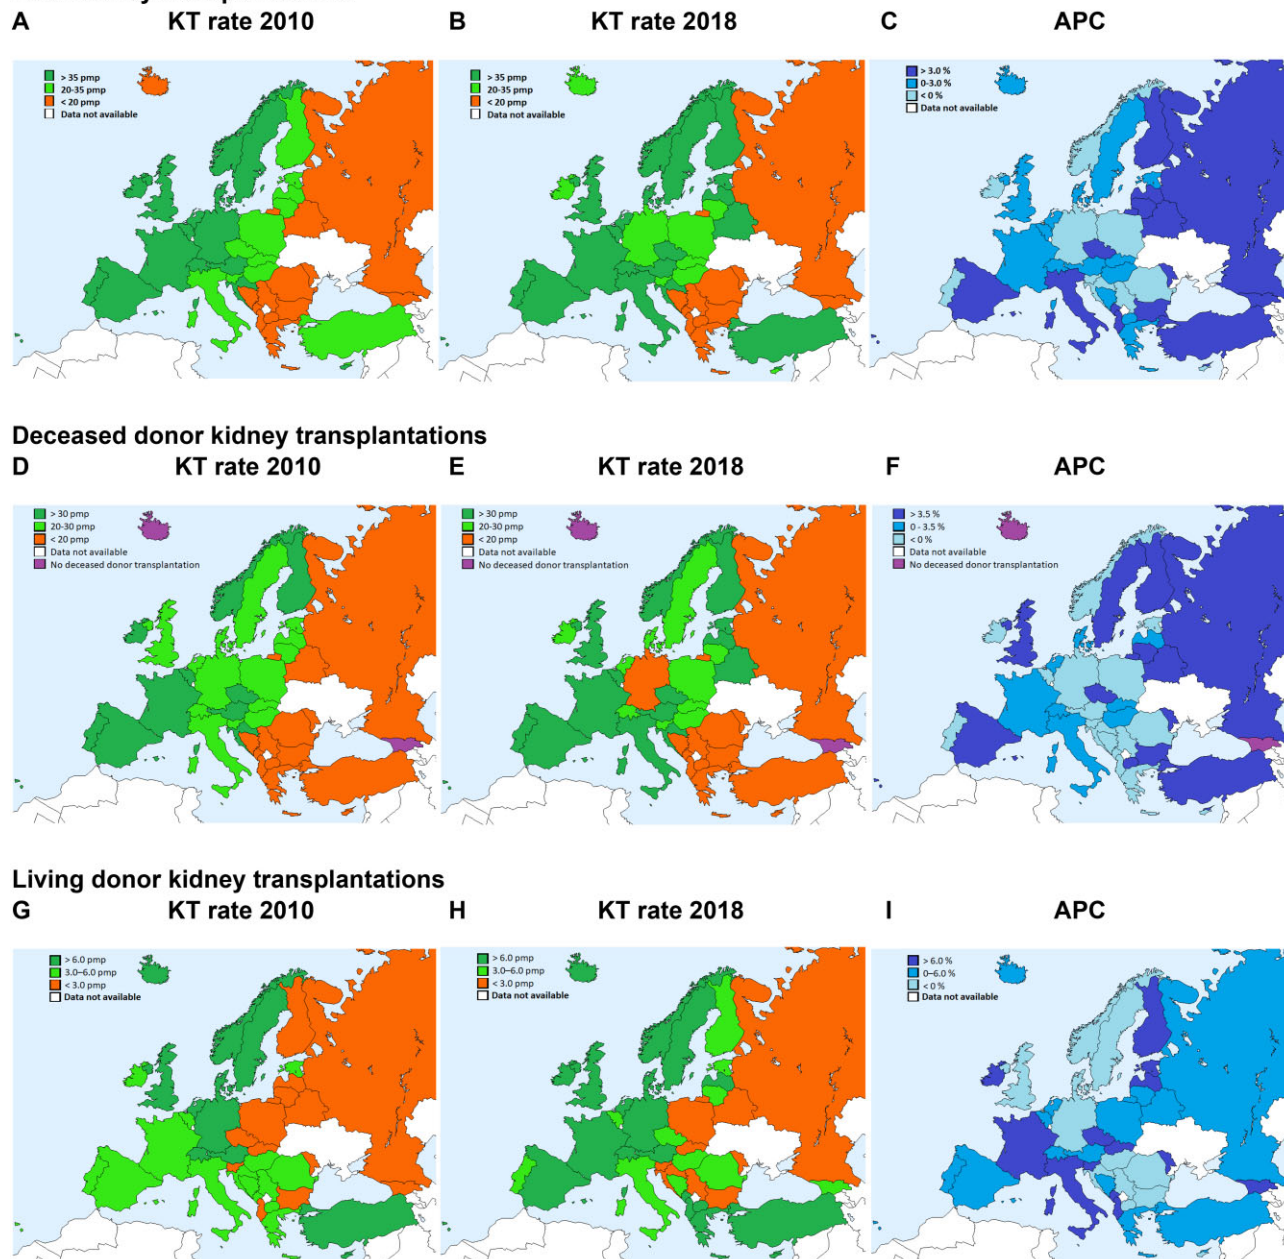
A KT rate 2010

> 35 pmp
20-35 pmp
< 20 pmp
Data not available

B KT rate 2018

> 35 pmp
20-35 pmp
< 20 pmp
Data not available

C APC

> 3.0 %
0-3.0 %
< 0 %
Data not available

Deceased donor kidney transplantations

D KT rate 2010

> 30 pmp
20-30 pmp
< 20 pmp
Data not available
No deceased donor transplantation

E KT rate 2018

> 30 pmp
20-30 pmp
< 20 pmp
Data not available
No deceased donor transplantation

F APC

> 3.5 %
0 - 3.5 %
< 0 %
Data not available
No deceased donor transplantation

Living donor kidney transplantations

G KT rate 2010

> 6.0 pmp
3.0–6.0 pmp
< 3.0 pmp
Data not available

H KT rate 2018

> 6.0 pmp
3.0–6.0 pmp
< 3.0 pmp
Data not available

I APC

> 6.0 %
0–6.0 %
< 0 %
Data not available